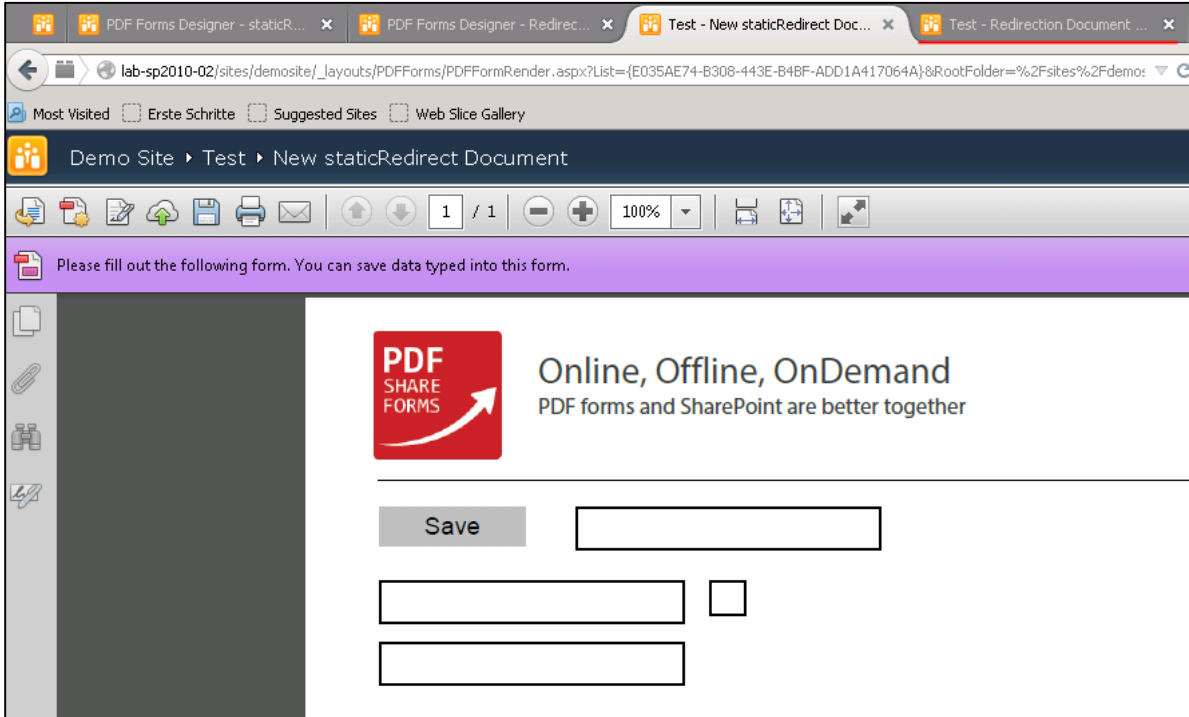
PDF Forms Designer - staticR... ✕ PDF Forms Designer - Redirec... ✕ Test - New staticRedirect Doc... ✕ Test - Redirection Document ... ✕

lab-sp2010-02/sites/demosite/_layouts/PDFForms/PDFFormRender.aspx?List={E035AE74-B308-443E-B4BF-ADD1A417064A}&RootFolder=%2Fsites%2Fdemo

Most Visited Erste Schritte Suggested Sites Web Slice Gallery

Demo Site ▸ Test ▸ New staticRedirect Document

1 / 1 100%

Please fill out the following form. You can save data typed into this form.

PDF SHARE FORMS

Online, Offline, OnDemand
PDF forms and SharePoint are better together

Save